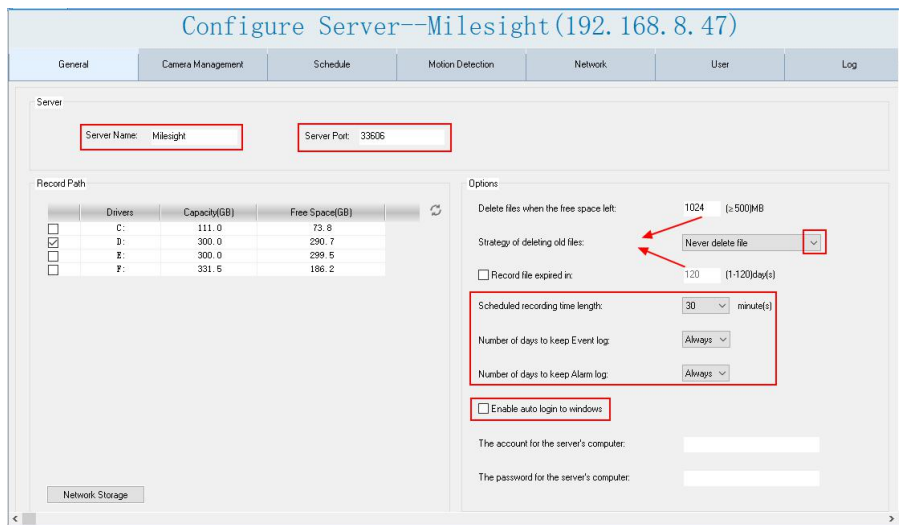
Configure Server--Milesight(192.168.8.47)

General | Camera Management | Schedule | Motion Detection | Network | User | Log

Server

Server Name: Milesight

Server Port: 33606

Record Path

| | Drivers | Capacity(GB) | Free Space(GB) |
|---|---|---|---|
| ☐ | C: | 111.0 | 73.8 |
| ☑ | D: | 300.0 | 290.7 |
| ☐ | E: | 300.0 | 299.5 |
| ☐ | F: | 331.5 | 186.2 |

Network Storage

Options

Delete files when the free space left: 1024 (≥500)MB

Strategy of deleting old files: Never delete file

☐ Record file expired in: 120 (1-120)day(s)

Scheduled recording time length: 30 minute(s)

Number of days to keep Event log: Always

Number of days to keep Alarm log: Always

☐ Enable auto login to windows

The account for the server's computer:

The password for the server's computer: